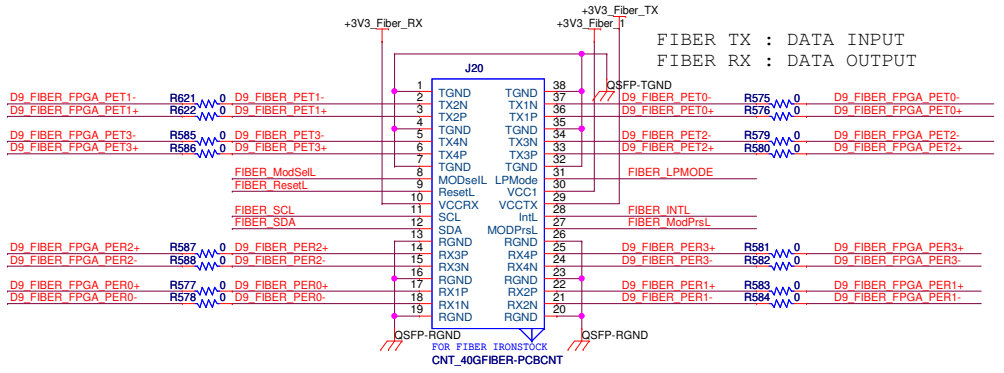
+3V3_Fiber_RX
+3V3_Fiber_TX
+3V3_Fiber_1

FIBER TX : DATA INPUT
FIBER RX : DATA OUTPUT

J20

QSFP-TGND

D9_FIBER_FPGA_PET1- R621 0 D9_FIBER_PET1- 2 TX2N
D9_FIBER_FPGA_PET1+ R622 0 D9_FIBER_PET1+ 3 TX2P
D9_FIBER_FPGA_PET3- R585 0 D9_FIBER_PET3- 5 TX4N
D9_FIBER_FPGA_PET3+ R586 0 D9_FIBER_PET3+ 6 TX4P

1 TGND
4 TGND
7 TGND
FIBER_ModSelL 8 MODselL
FIBER_ResetL 9 ResetL
10 VCCRX
FIBER_SCL 11 SCL
FIBER_SDA 12 SDA
13 RGND

D9_FIBER_FPGA_PER2+ R587 0 D9_FIBER_PER2+ 14 RGND
D9_FIBER_FPGA_PER2- R588 0 D9_FIBER_PER2- 15 RX3P
16 RX3N
D9_FIBER_FPGA_PER0+ R577 0 D9_FIBER_PER0+ 17 RGND
D9_FIBER_FPGA_PER0- R578 0 D9_FIBER_PER0- 18 RX1P
19 RX1N
RGND

38 TGND
37 TX1N D9_FIBER_PET0- R575 0 D9_FIBER_FPGA_PET0-
36 TX1P D9_FIBER_PET0+ R576 0 D9_FIBER_FPGA_PET0+
35 TGND
34 TX3N D9_FIBER_PET2- R579 0 D9_FIBER_FPGA_PET2-
33 TX3P D9_FIBER_PET2+ R580 0 D9_FIBER_FPGA_PET2+
32 TGND
31 LPMode FIBER_LPMODE
30 VCC1
29 VCCTX
28 IntL FIBER_INTL
27 MODPrsL FIBER_ModPrsL
26 RGND
25 RX4P D9_FIBER_PER3+ R581 0 D9_FIBER_FPGA_PER3+
24 RX4N D9_FIBER_PER3- R582 0 D9_FIBER_FPGA_PER3-
23 RGND
22 RX2P D9_FIBER_PER1+ R583 0 D9_FIBER_FPGA_PER1+
21 RX2N D9_FIBER_PER1- R584 0 D9_FIBER_FPGA_PER1-
20 RGND

QSFP-RGND
QSFP-RGND
FOR FIBER IRONSTOCK
CNT_40GFIBER-PCBCNT